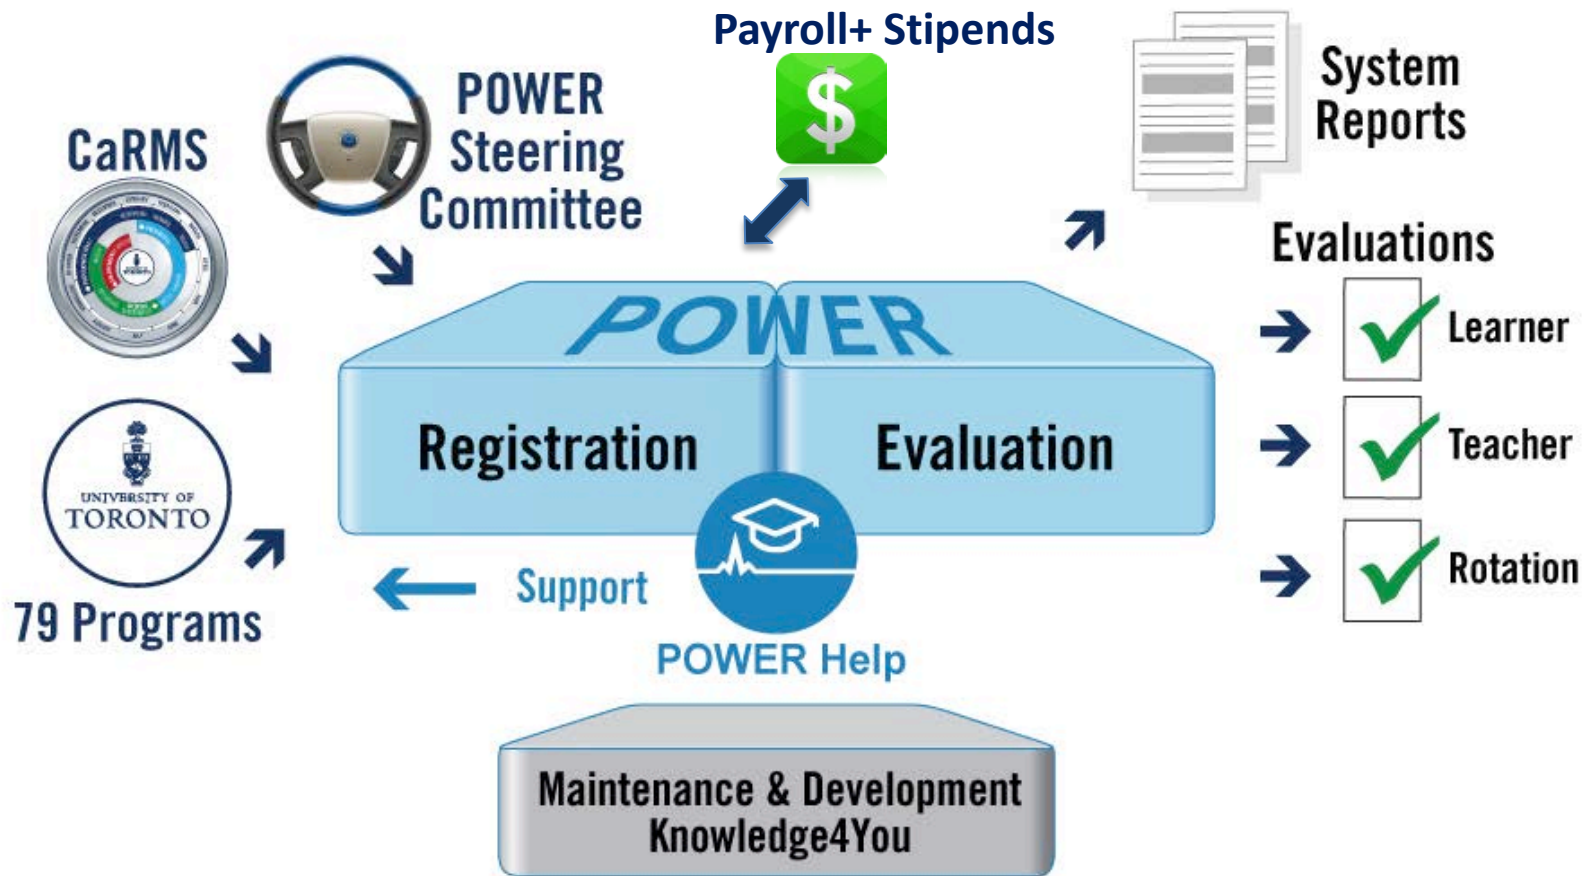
Payroll+ Stipends

$

POWER Steering Committee

CaRMS

System Reports

Evaluations

POWER

Registration

Evaluation

Learner

Teacher

Rotation

UNIVERSITY OF TORONTO

79 Programs

Support

POWER Help

Maintenance & Development Knowledge4You